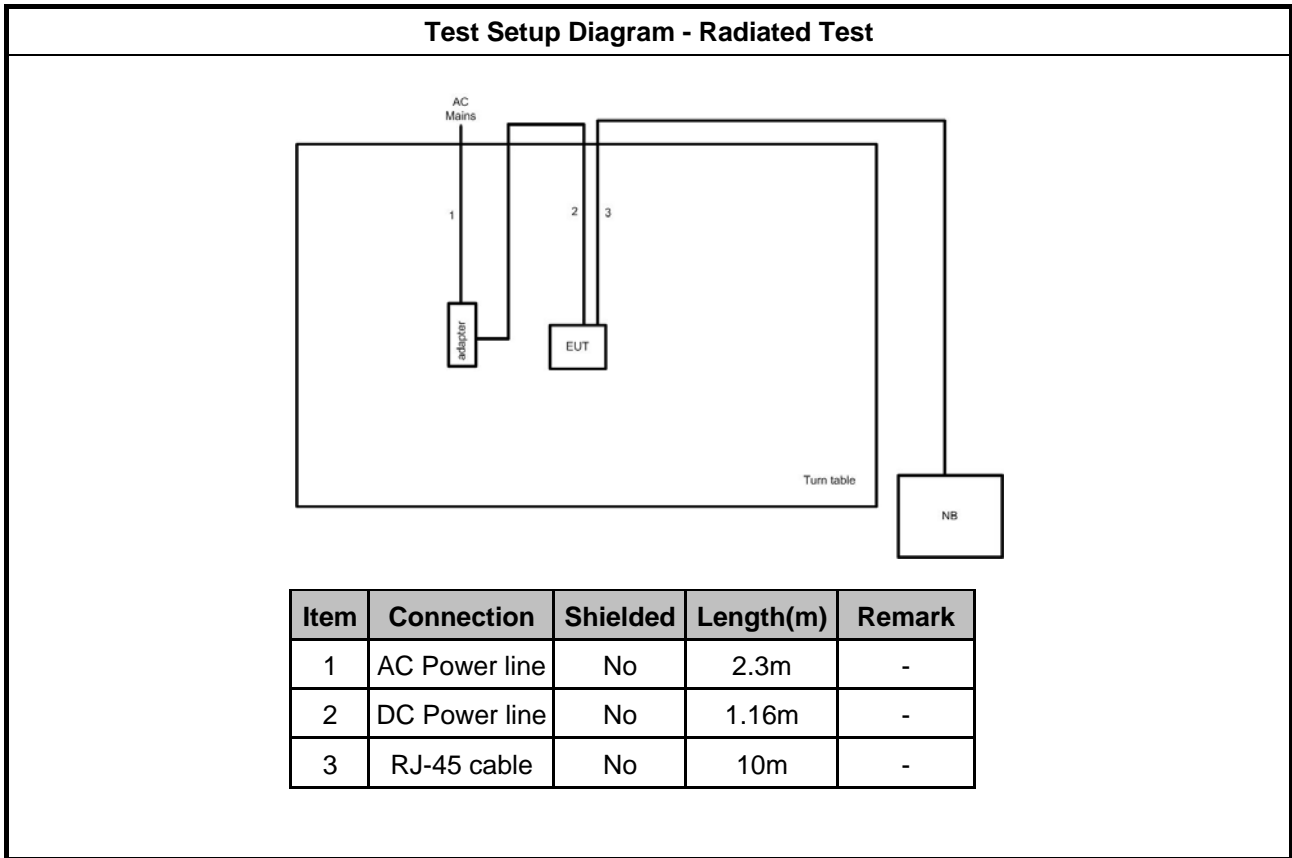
Test Setup Diagram - Radiated Test

AC Mains

1

2

3

adapter

EUT

Turn table

NB

| Item | Connection | Shielded | Length(m) | Remark |
|---|---|---|---|---|
| 1 | AC Power line | No | 2.3m | - |
| 2 | DC Power line | No | 1.16m | - |
| 3 | RJ-45 cable | No | 10m | - |